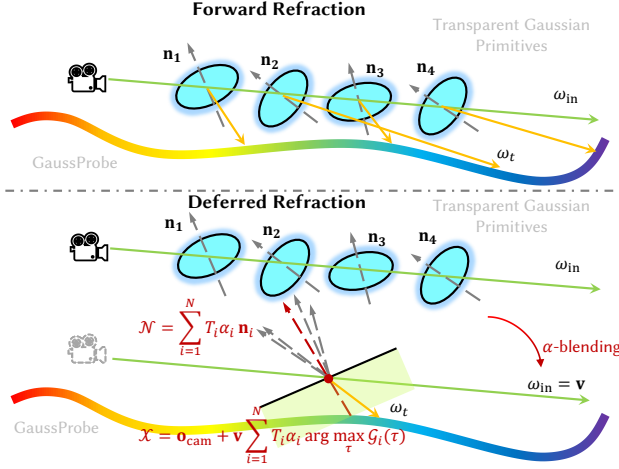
Forward Refraction

Transparent Gaussian Primitives

$\mathbf{n_1}$ $\mathbf{n_2}$ $\mathbf{n_3}$ $\mathbf{n_4}$

$\omega_{\text{in}}$

$\omega_t$

GaussProbe

Deferred Refraction

Transparent Gaussian Primitives

$\mathbf{n_1}$ $\mathbf{n_2}$ $\mathbf{n_3}$ $\mathbf{n_4}$

$\omega_{\text{in}}$

$\mathcal{N} = \sum_{i=1}^{N} T_i \alpha_i \, \mathbf{n}_i$

$\alpha$-blending

$\omega_{\text{in}} = \mathbf{v}$

$\omega_t$

GaussProbe

$\mathcal{X} = \mathbf{o}_{\text{cam}} + \mathbf{v} \sum_{i=1}^{N} T_i \alpha_i \arg\max_{\tau} \mathcal{G}_i(\tau)$